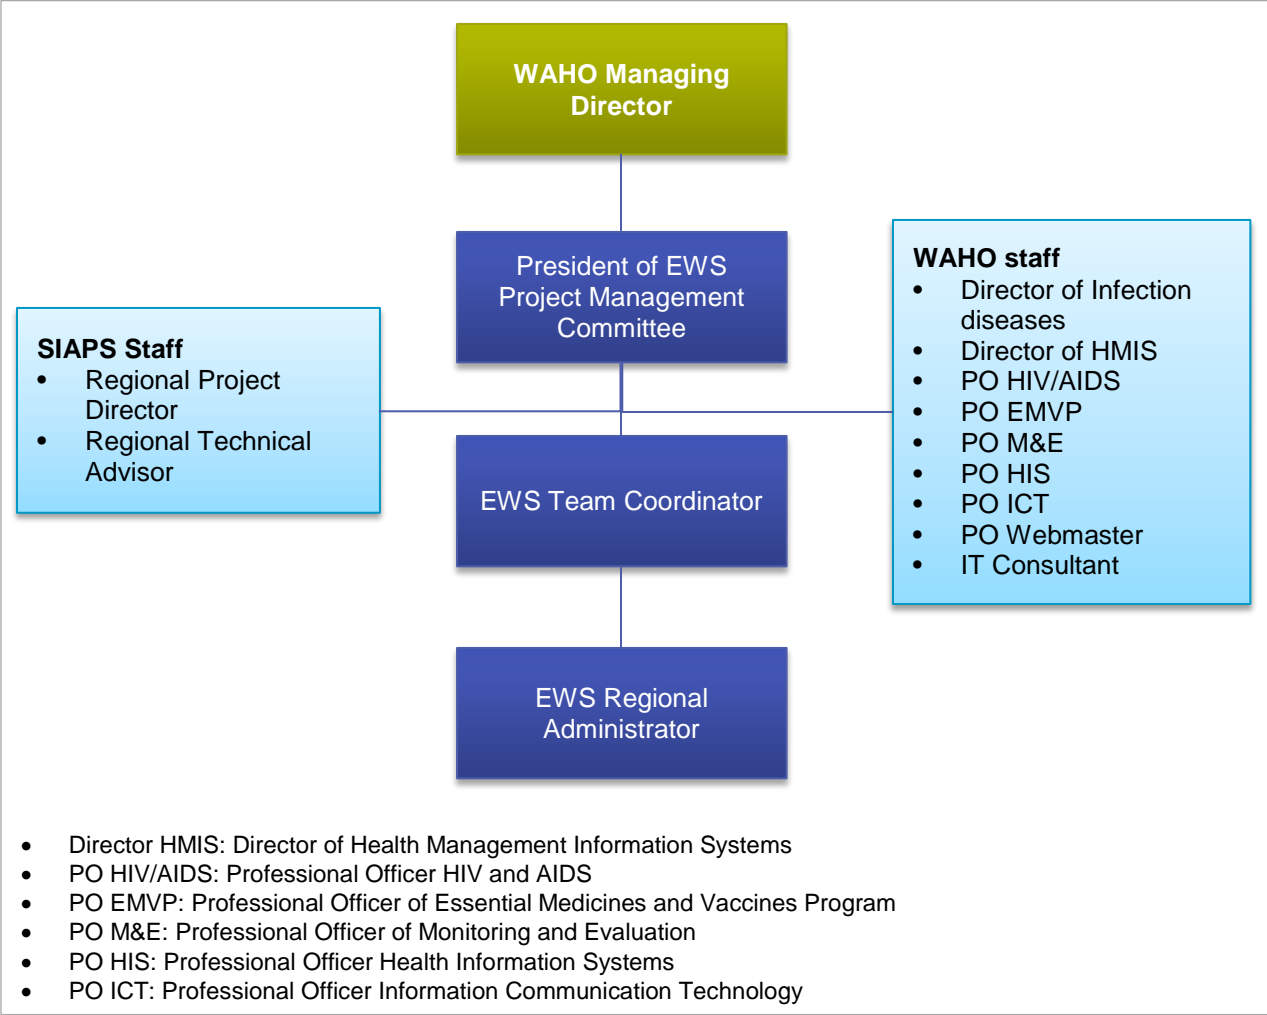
WAHO Managing Director

President of EWS Project Management Committee

SIAPS Staff
- Regional Project Director
- Regional Technical Advisor

WAHO staff
- Director of Infection diseases
- Director of HMIS
- PO HIV/AIDS
- PO EMVP
- PO M&E
- PO HIS
- PO ICT
- PO Webmaster
- IT Consultant

EWS Team Coordinator

EWS Regional Administrator

- Director HMIS: Director of Health Management Information Systems
- PO HIV/AIDS: Professional Officer HIV and AIDS
- PO EMVP: Professional Officer of Essential Medicines and Vaccines Program
- PO M&E: Professional Officer of Monitoring and Evaluation
- PO HIS: Professional Officer Health Information Systems
- PO ICT: Professional Officer Information Communication Technology